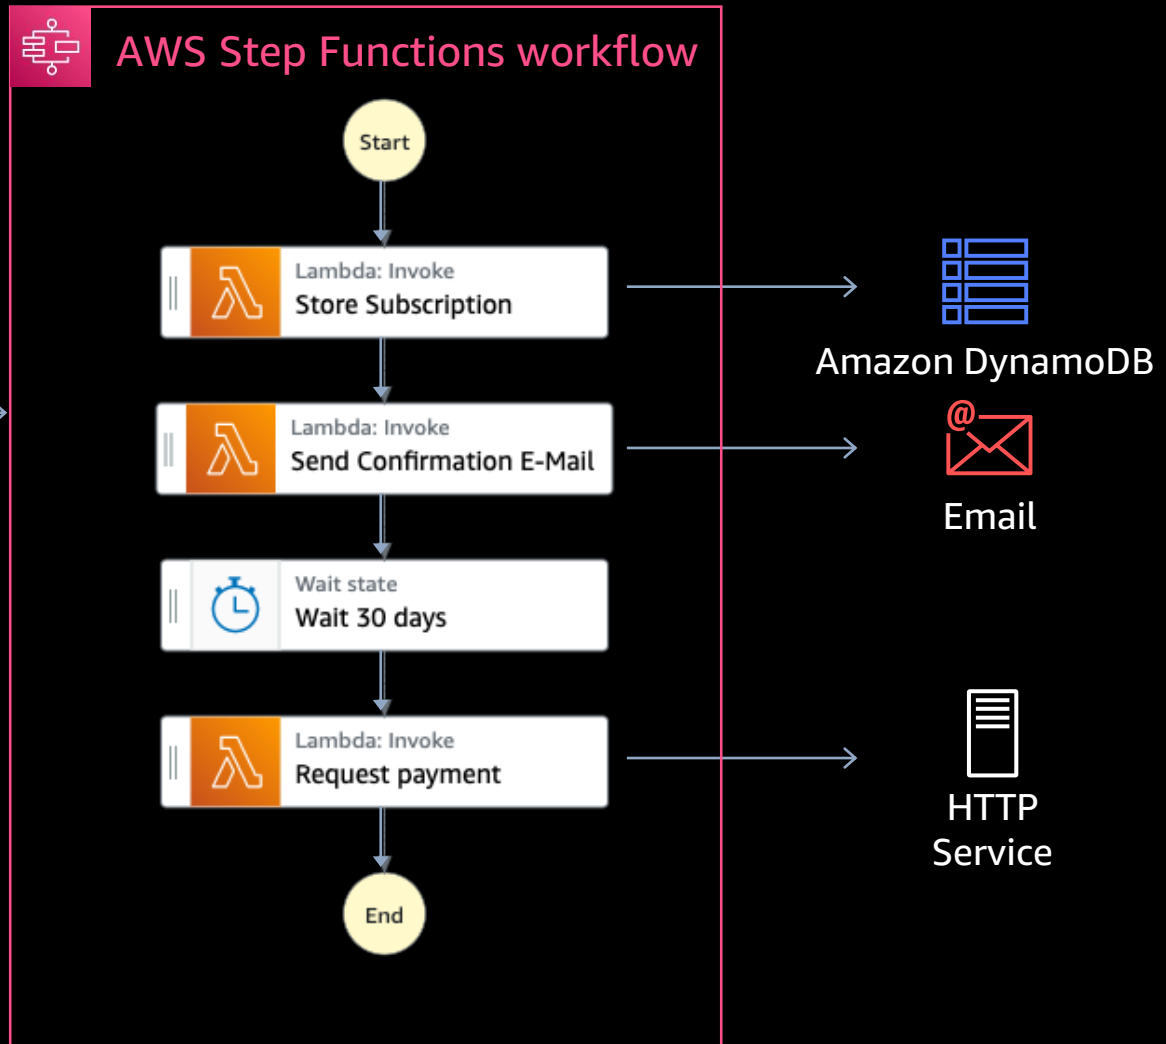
AWS Step Functions workflow

Start

Lambda: Invoke
Store Subscription

Lambda: Invoke
Send Confirmation E-Mail

Wait state
Wait 30 days

Lambda: Invoke
Request payment

End

Amazon DynamoDB

@

Email

HTTP Service